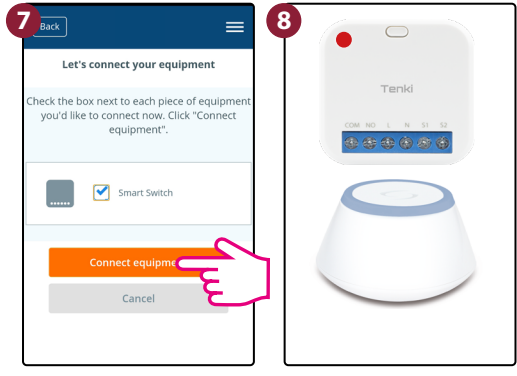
7

Back

Let's connect your equipment

Check the box next to each piece of equipment you'd like to connect now. Click "Connect equipment".

Smart Switch

Connect equipme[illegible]

Cancel

8

Tenki

COM NO L N S1 S2